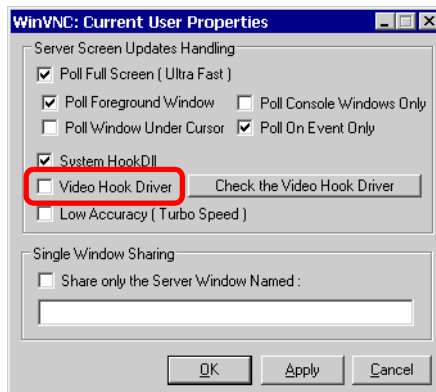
WinVNC: Current User Properties

Server Screen Updates Handling

Poll Full Screen ( Ultra Fast )

Poll Foreground Window

Poll Console Windows Only

Poll Window Under Cursor

Poll On Event Only

System HookDll

Video Hook Driver

Check the Video Hook Driver

Low Accuracy ( Turbo Speed )

Single Window Sharing

Share only the Server Window Named :

OK

Apply

Cancel